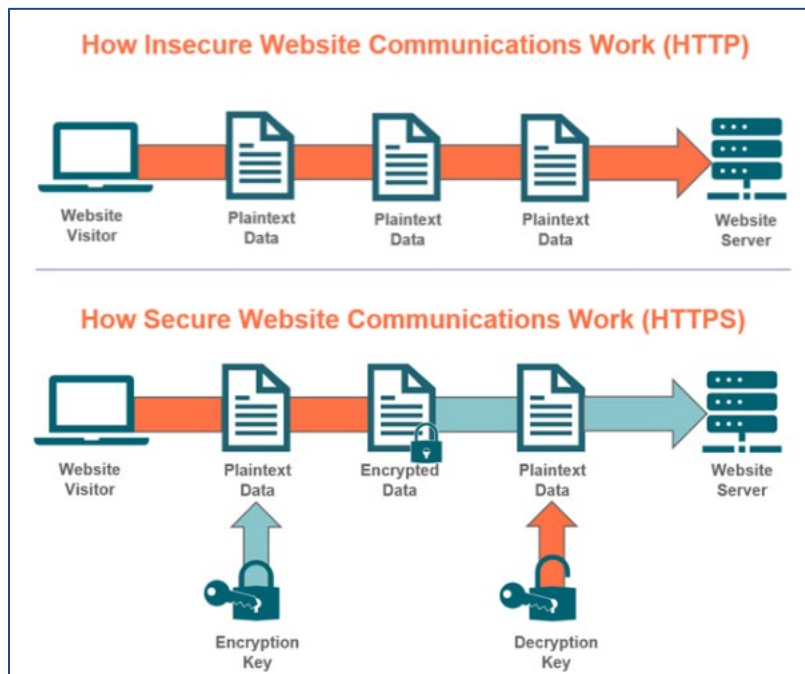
How Insecure Website Communications Work (HTTP)

Website Visitor

Plaintext Data

Plaintext Data

Plaintext Data

Website Server

How Secure Website Communications Work (HTTPS)

Website Visitor

Plaintext Data

Encrypted Data

Plaintext Data

Website Server

Encryption Key

Decryption Key